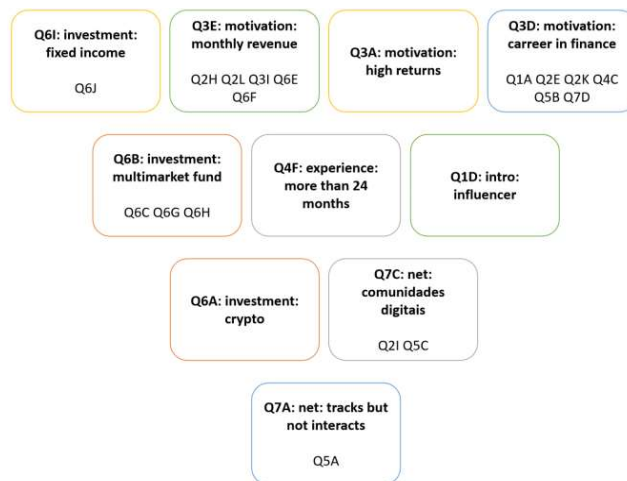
Q6I: investment: fixed income

Q6J

Q3E: motivation: monthly revenue

Q2H Q2L Q3I Q6E Q6F

Q3A: motivation: high returns

Q3D: motivation: carreer in finance

Q1A Q2E Q2K Q4C Q5B Q7D

Q6B: investment: multimarket fund

Q6C Q6G Q6H

Q4F: experience: more than 24 months

Q1D: intro: influencer

Q6A: investment: crypto

Q7C: net: comunidades digitais

Q2I Q5C

Q7A: net: tracks but not interacts

Q5A